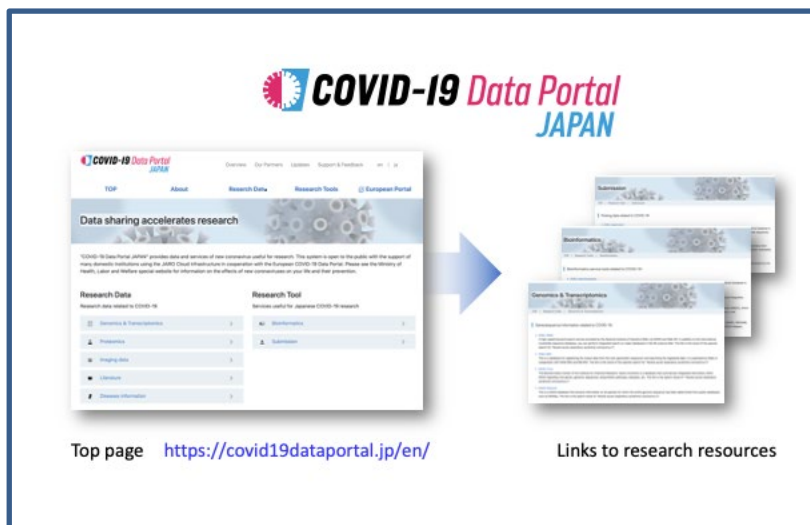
COVID-19 Data Portal JAPAN

COVID-19 Data Portal JAPAN

Overview Our Partners Updates Support & Feedback en | ja

TOP About Research Data Research Tools European Portal

Data sharing accelerates research

"COVID-19 Data Portal JAPAN" provides data and services of new coronavirus useful for research. This system is open to the public with the support of many domestic institutions using the JASC Cloud Infrastructure in cooperation with the European COVID-19 Data Portal. Please see the Ministry of Health, Labor and Welfare special website for information on the effects of new coronaviruses on your life and their prevention.

Research Data
Research data related to COVID-19

Genomics & Transcriptomics
Proteomics
Imaging data
Literature
Disease information

Research Tool
Services useful for Japanese COVID-19 research

Bioinformatics
Submission

Submission

Bioinformatics

Genomics & Transcriptomics

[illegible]

Top page https://covid19dataportal.jp/en/

Links to research resources